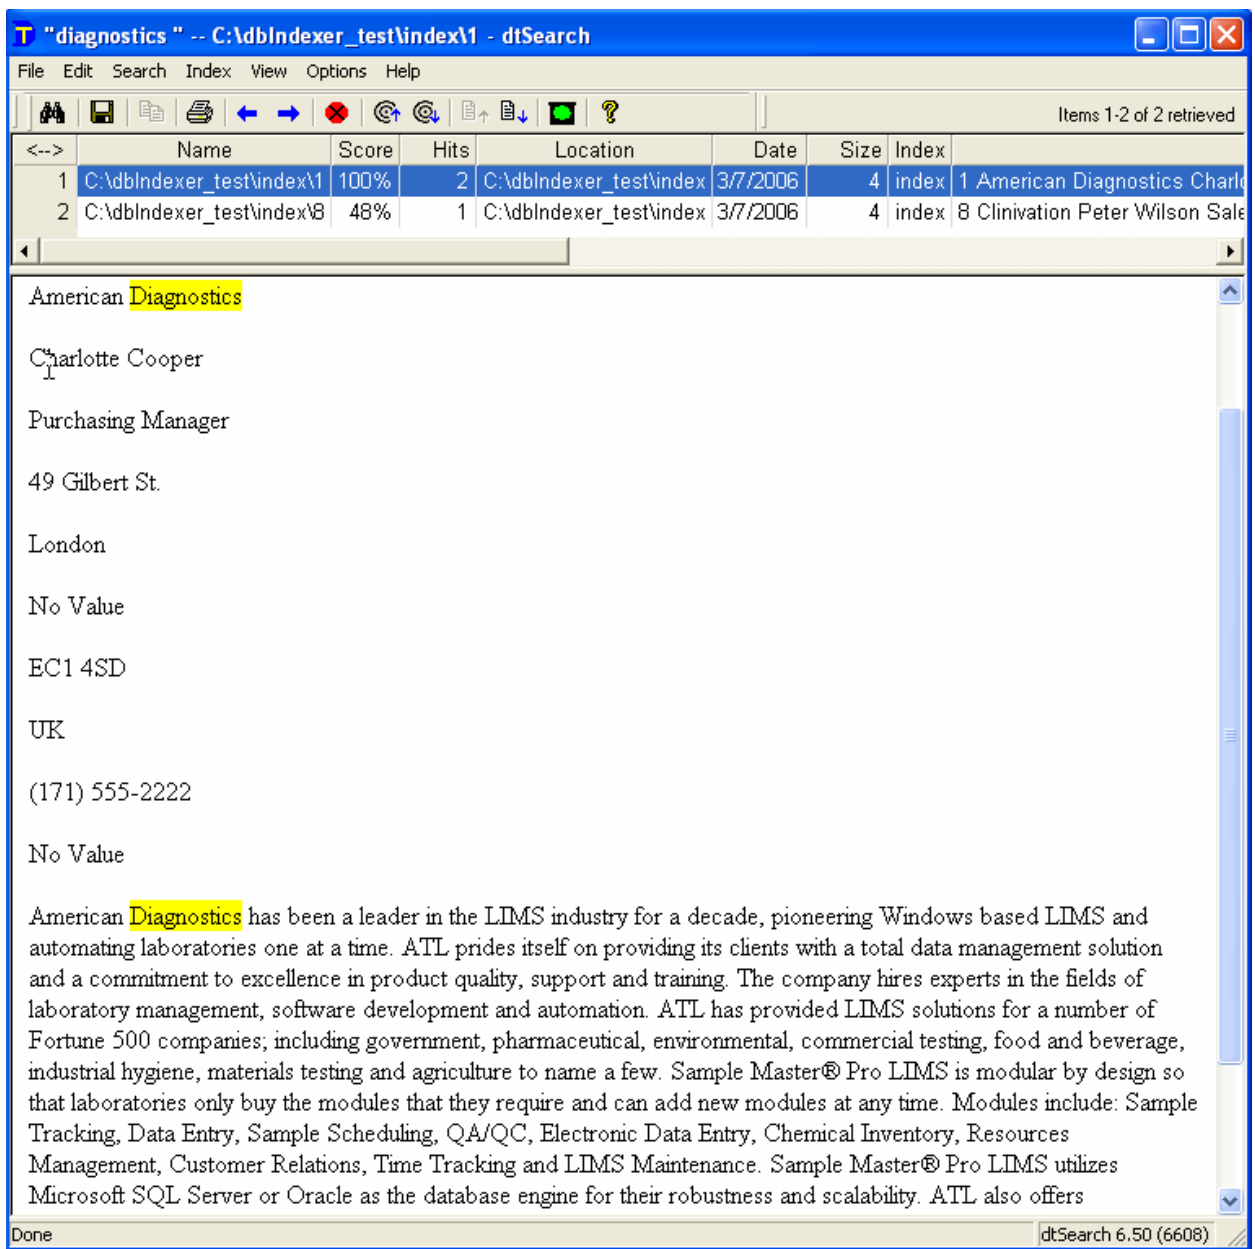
"diagnostics " -- C:\dbIndexer_test\index\1 - dtSearch

File Edit Search Index View Options Help

Items 1-2 of 2 retrieved

| <--> | Name | Score | Hits | Location | Date | Size | Index | |
|---|---|---|---|---|---|---|---|---|
| 1 | C:\dbIndexer_test\index\1 | 100% | 2 | C:\dbIndexer_test\index | 3/7/2006 | 4 | index | 1 American Diagnostics Charlo |
| 2 | C:\dbIndexer_test\index\8 | 48% | 1 | C:\dbIndexer_test\index | 3/7/2006 | 4 | index | 8 Clinivation Peter Wilson Sale |

American Diagnostics

Charlotte Cooper

Purchasing Manager

49 Gilbert St.

London

No Value

EC1 4SD

UK

(171) 555-2222

No Value

American Diagnostics has been a leader in the LIMS industry for a decade, pioneering Windows based LIMS and automating laboratories one at a time. ATL prides itself on providing its clients with a total data management solution and a commitment to excellence in product quality, support and training. The company hires experts in the fields of laboratory management, software development and automation. ATL has provided LIMS solutions for a number of Fortune 500 companies; including government, pharmaceutical, environmental, commercial testing, food and beverage, industrial hygiene, materials testing and agriculture to name a few. Sample Master® Pro LIMS is modular by design so that laboratories only buy the modules that they require and can add new modules at any time. Modules include: Sample Tracking, Data Entry, Sample Scheduling, QA/QC, Electronic Data Entry, Chemical Inventory, Resources Management, Customer Relations, Time Tracking and LIMS Maintenance. Sample Master® Pro LIMS utilizes Microsoft SQL Server or Oracle as the database engine for their robustness and scalability. ATL also offers

Done

dtSearch 6.50 (6608)